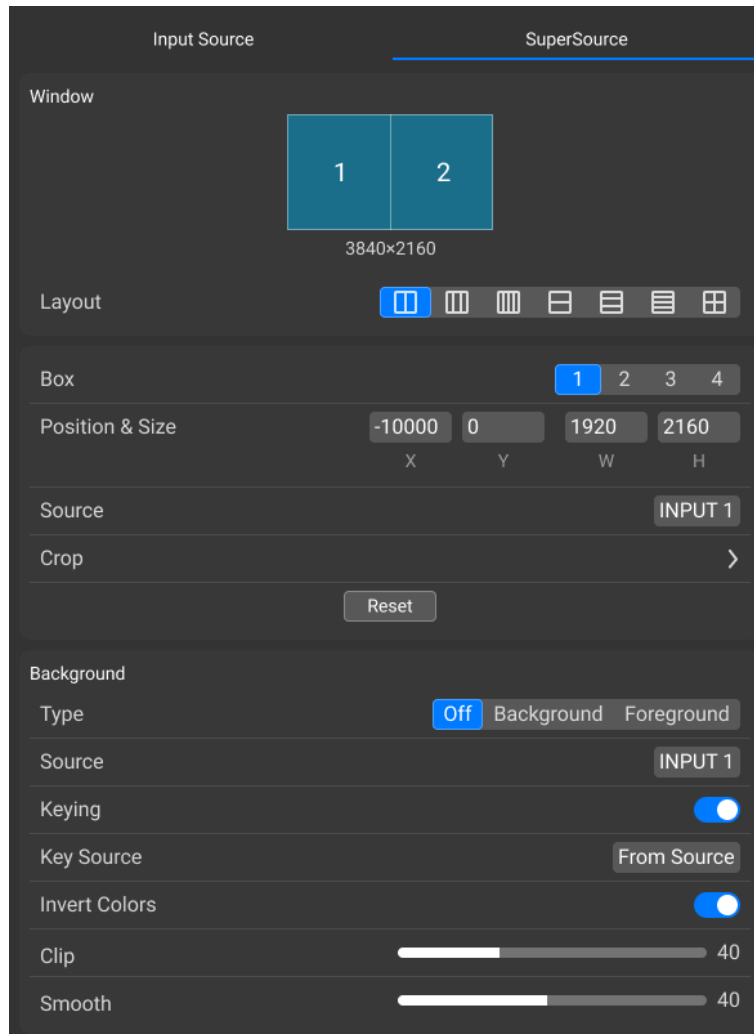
Input Source SuperSource

Window

1 2

3840×2160

Layout

Box 1 2 3 4

Position & Size -10000 0 1920 2160
X Y W H

Source INPUT 1

Crop

Reset

Background

Type Off Background Foreground

Source INPUT 1

Keying

Key Source From Source

Invert Colors

Clip 40

Smooth 40